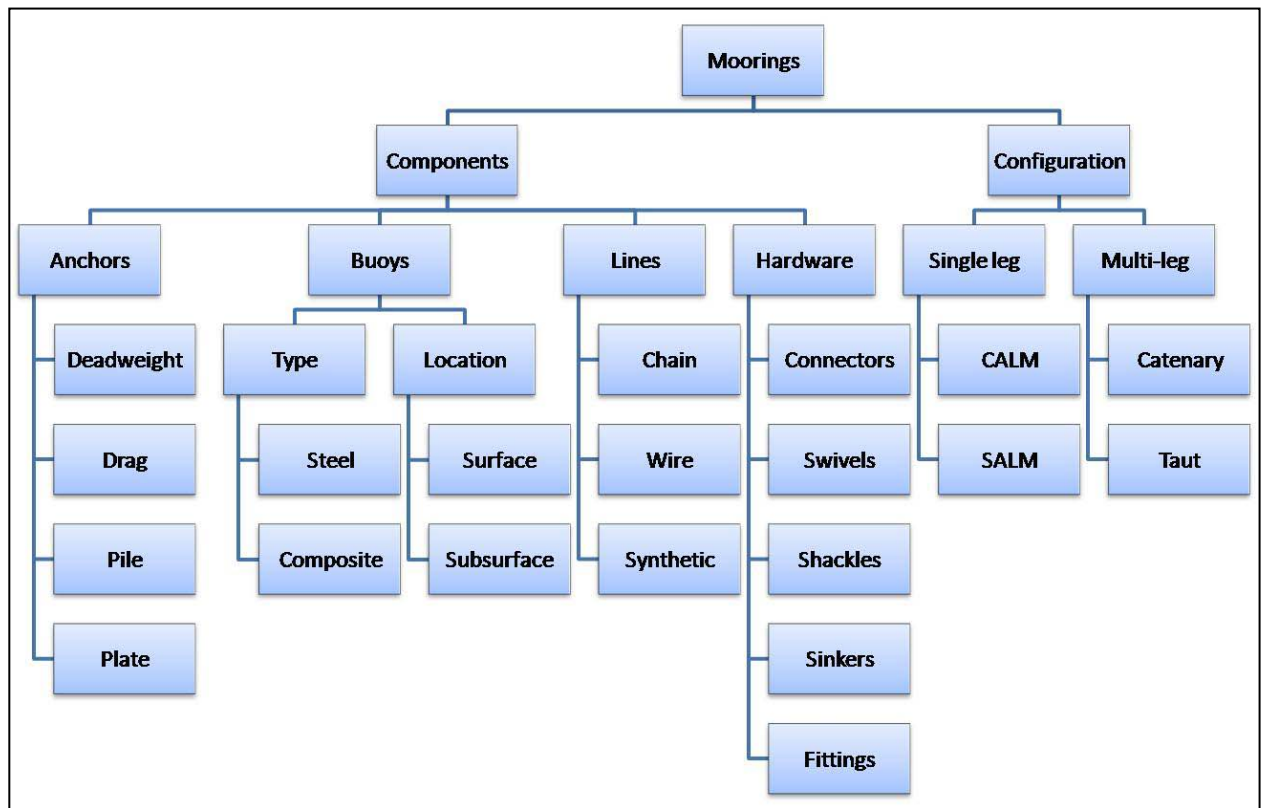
Moorings

Components

Configuration

Anchors

Deadweight

Drag

Pile

Plate

Buoys

Type

Steel

Composite

Location

Surface

Subsurface

Lines

Chain

Wire

Synthetic

Hardware

Connectors

Swivels

Shackles

Sinkers

Fittings

Single leg

CALM

SALM

Multi-leg

Catenary

Taut